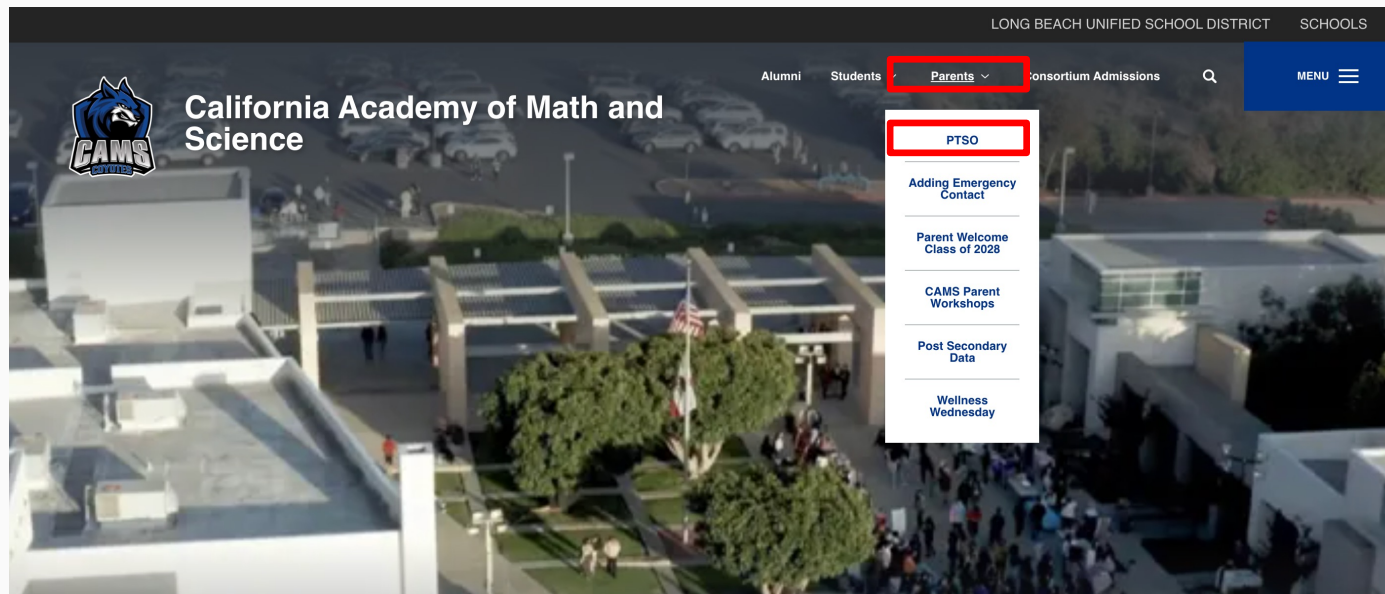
LONG BEACH UNIFIED SCHOOL DISTRICT SCHOOLS

CAMS COYOTES

California Academy of Math and Science

Alumni Students Parents Consortium Admissions MENU

PTSO

Adding Emergency Contact

Parent Welcome Class of 2028

CAMS Parent Workshops

Post Secondary Data

Wellness Wednesday